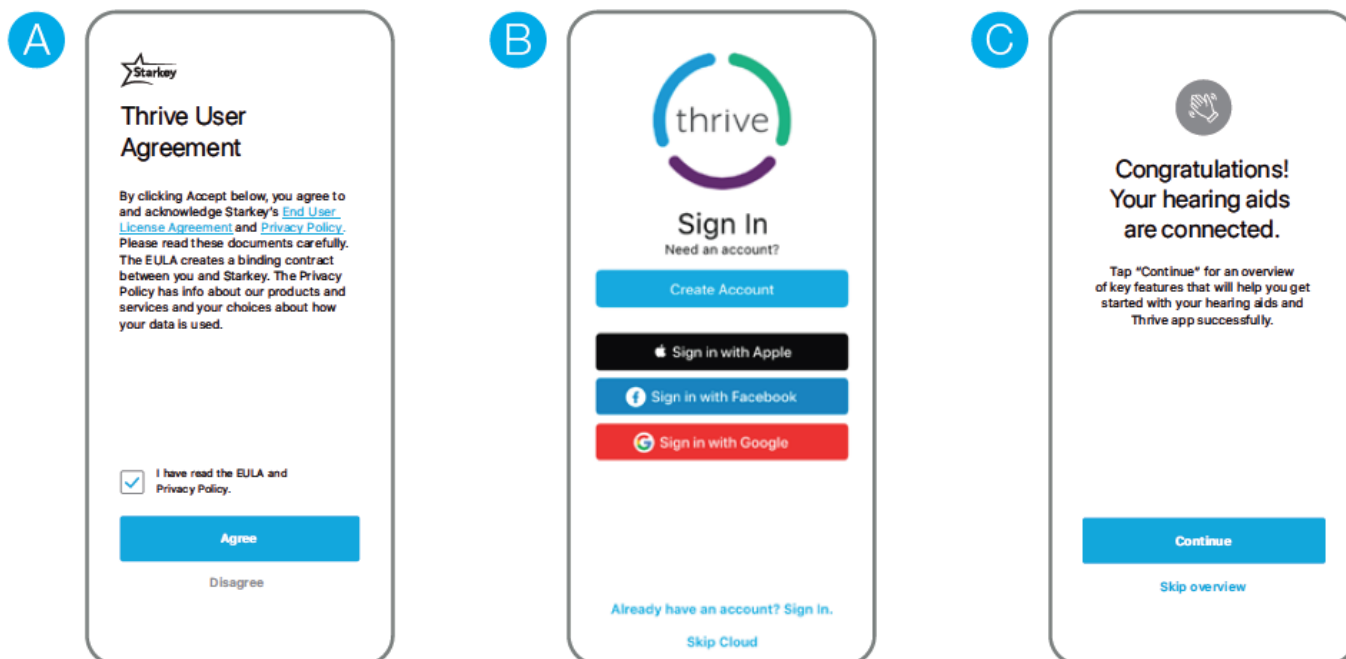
A

Starkey

Thrive User Agreement

By clicking Accept below, you agree to and acknowledge Starkey's End User License Agreement and Privacy Policy. Please read these documents carefully. The EULA creates a binding contract between you and Starkey. The Privacy Policy has info about our products and services and your choices about how your data is used.

I have read the EULA and Privacy Policy.

Agree

Disagree

B

thrive

Sign In
Need an account?

Create Account

Sign in with Apple

Sign in with Facebook

Sign in with Google

Already have an account? Sign In.

Skip Cloud

C

Congratulations! Your hearing aids are connected.

Tap "Continue" for an overview of key features that will help you get started with your hearing aids and Thrive app successfully.

Continue

Skip overview